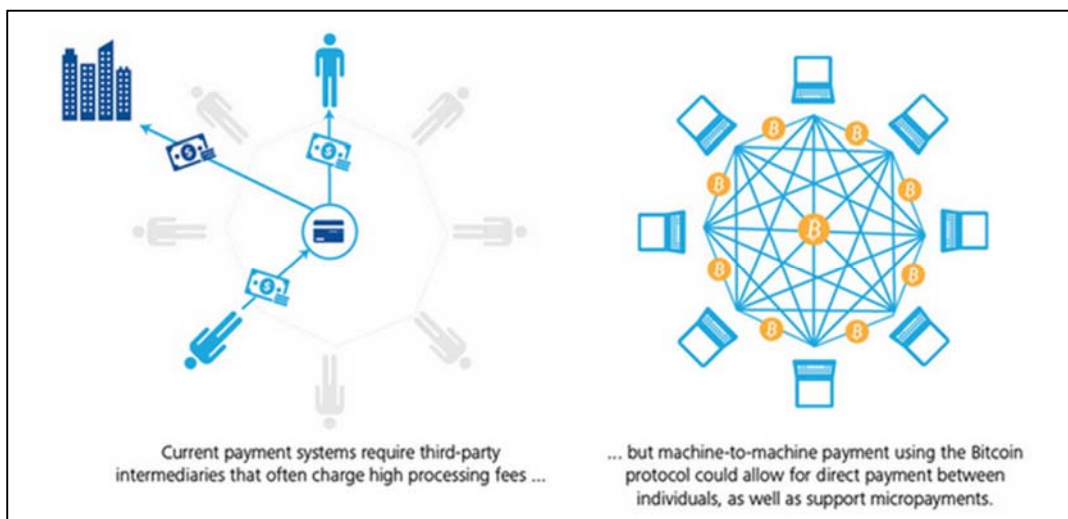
Current payment systems require third-party intermediaries that often charge high processing fees ...

... but machine-to-machine payment using the Bitcoin protocol could allow for direct payment between individuals, as well as support micropayments.